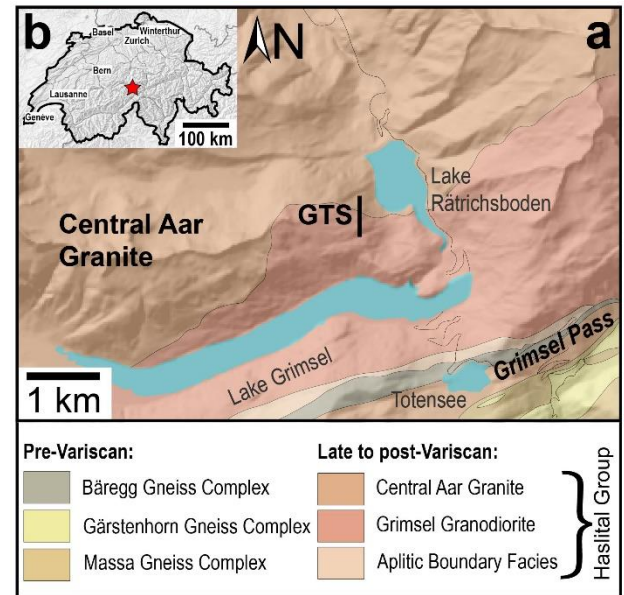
b
Basel
Winterthur
Zurich
Bern
Lausanne
Genève
100 km
N
a
Central Aar Granite
GTS
Lake Rätrichsboden
Lake Grimsel
Grimsel Pass
Totensee
1 km

Pre-Variscan:
Läregg Gneiss Complex
Gärstenhorn Gneiss Complex
Massa Gneiss Complex

Late to post-Variscan:
Central Aar Granite
Grimsel Granodiorite
Aplitic Boundary Facies

Haslital Group